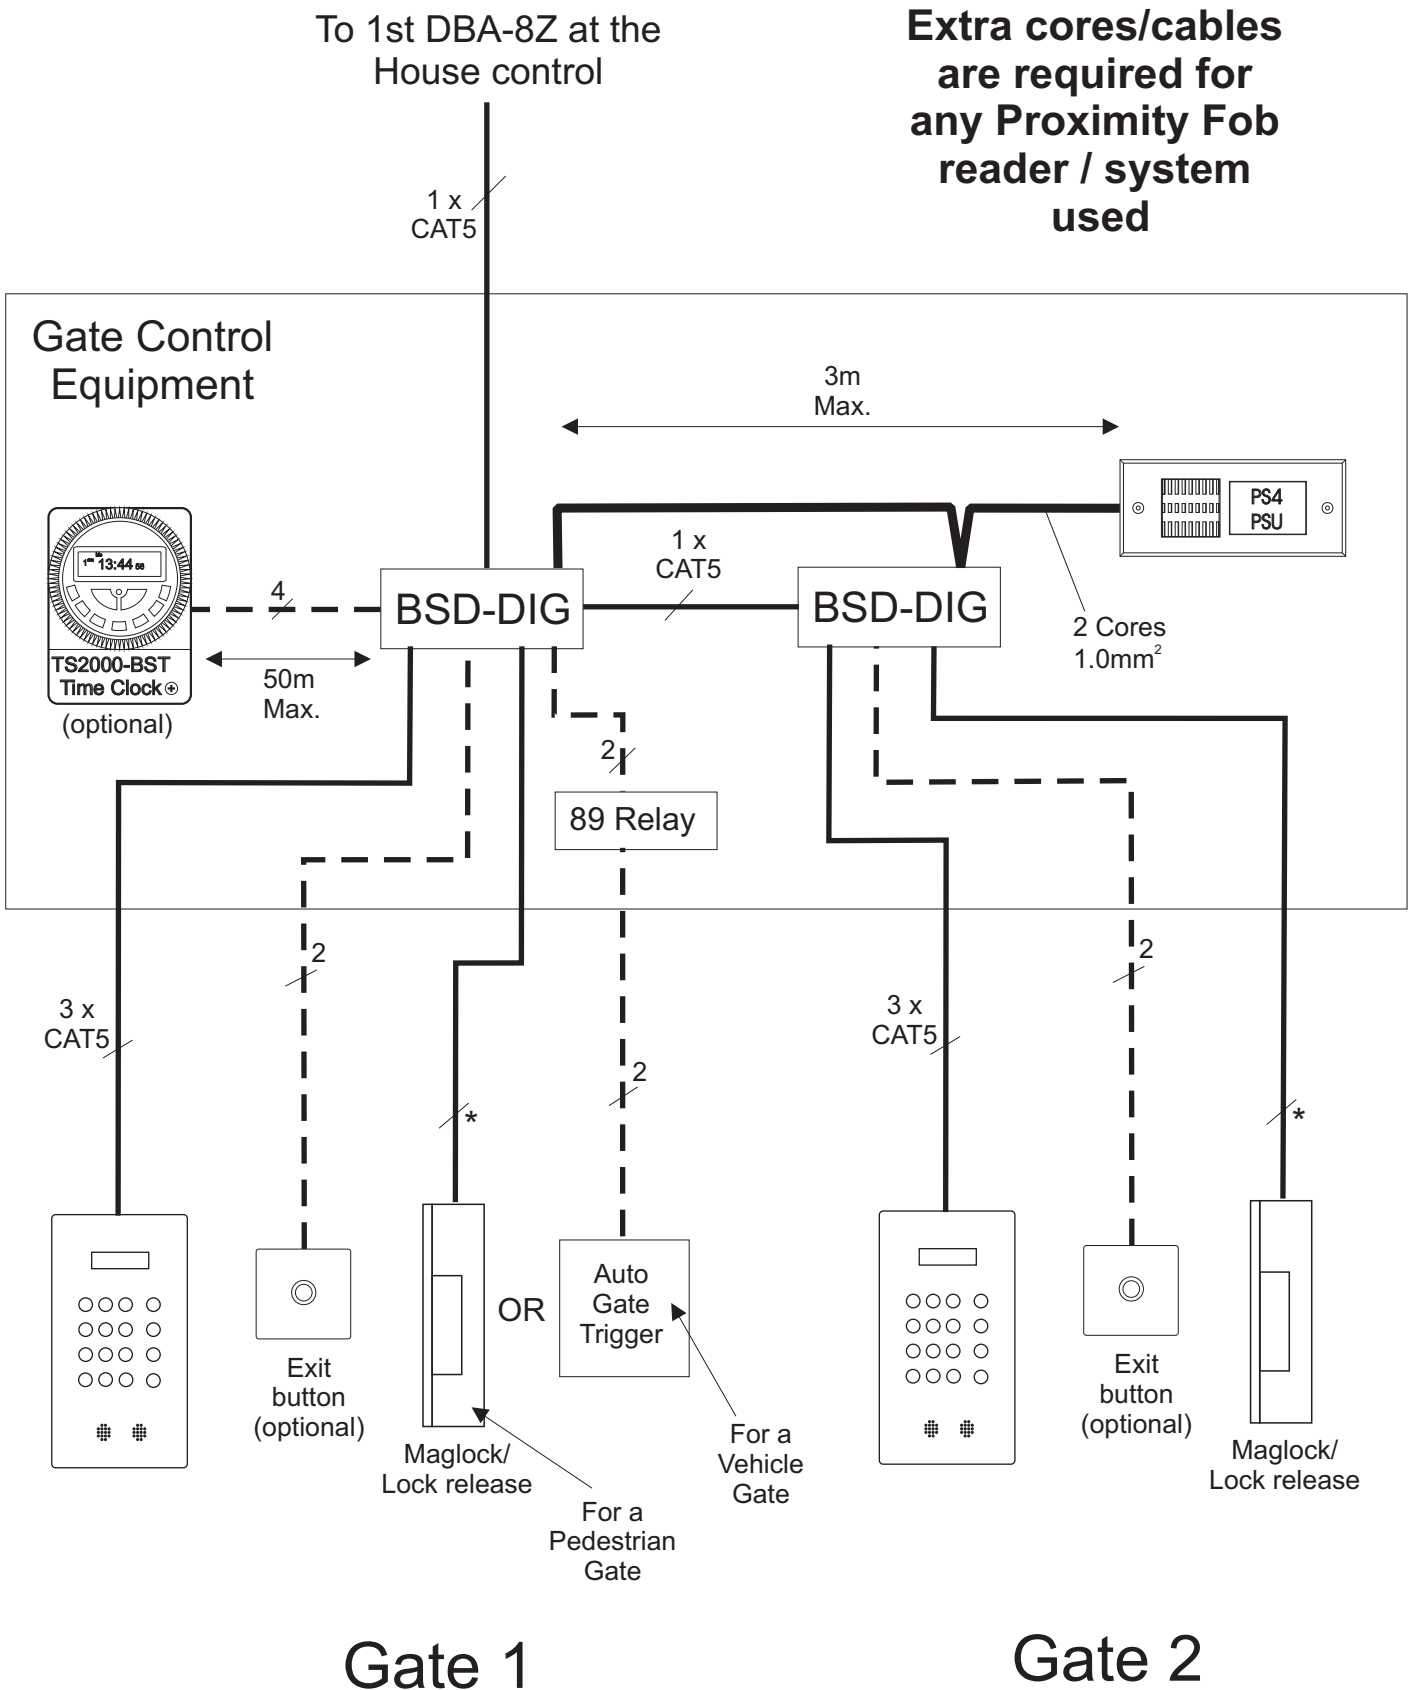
To 1st DBA-8Z at the House control

Extra cores/cables are required for any Proximity Fob reader / system used

1 x CAT5

Gate Control Equipment

3m Max.

PS4 PSU

13:44

TS2000-BST Time Clock

(optional)

4

50m Max.

BSD-DIG

1 x CAT5

BSD-DIG

2 Cores $1.0mm^2$

2

89 Relay

2

2

2

2

3 x CAT5

3 x CAT5

*

*

OR

Exit button (optional)

Maglock/ Lock release

Auto Gate Trigger

For a Vehicle Gate

For a Pedestrian Gate

Exit button (optional)

Maglock/ Lock release

Gate 1

Gate 2